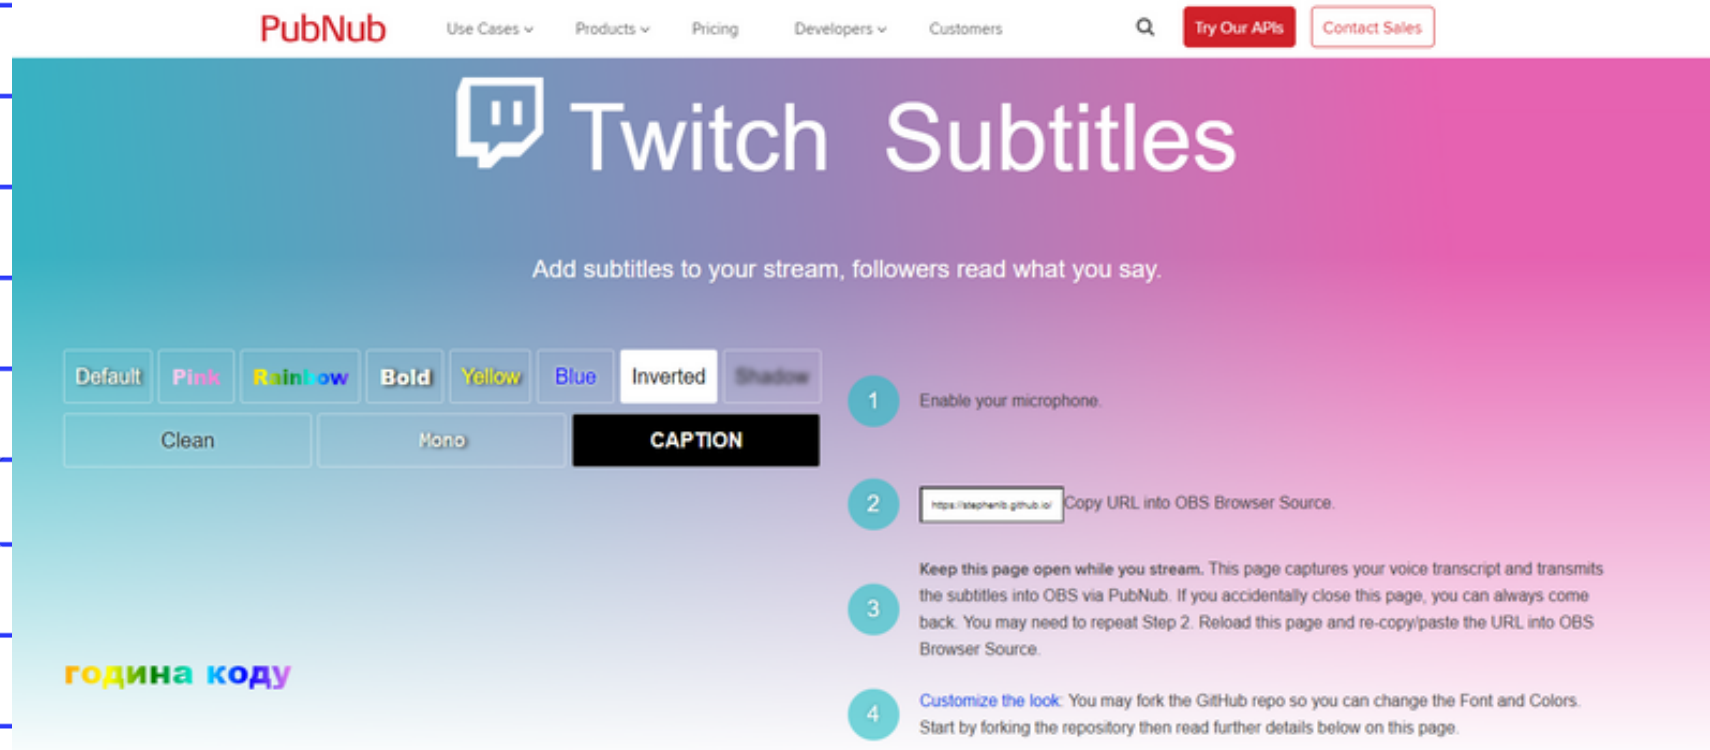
PubNub Use Cases Products Pricing Developers Customers Try Our APIs Contact Sales

Twitch Subtitles

Add subtitles to your stream, followers read what you say.

Default Pink Rainbow Bold Yellow Blue Inverted Shadow
Clean Mono CAPTION

година коду

1 Enable your microphone.

2 https://stephenlb.github.io/ Copy URL into OBS Browser Source.

3 **Keep this page open while you stream.** This page captures your voice transcript and transmits the subtitles into OBS via PubNub. If you accidentally close this page, you can always come back. You may need to repeat Step 2. Reload this page and re-copy/paste the URL into OBS Browser Source.

4 Customize the look: You may fork the GitHub repo so you can change the Font and Colors. Start by forking the repository then read further details below on this page.